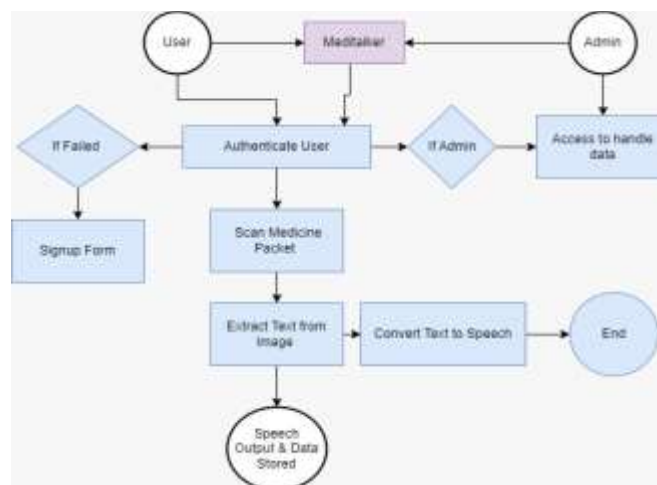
User

Meditalker

Admin

If Failed

Authenticate User

If Admin

Access to handle data

Signup Form

Scan Medicine Packet

Extract Text from Image

Convert Text to Speech

End

Speech Output & Data Stored